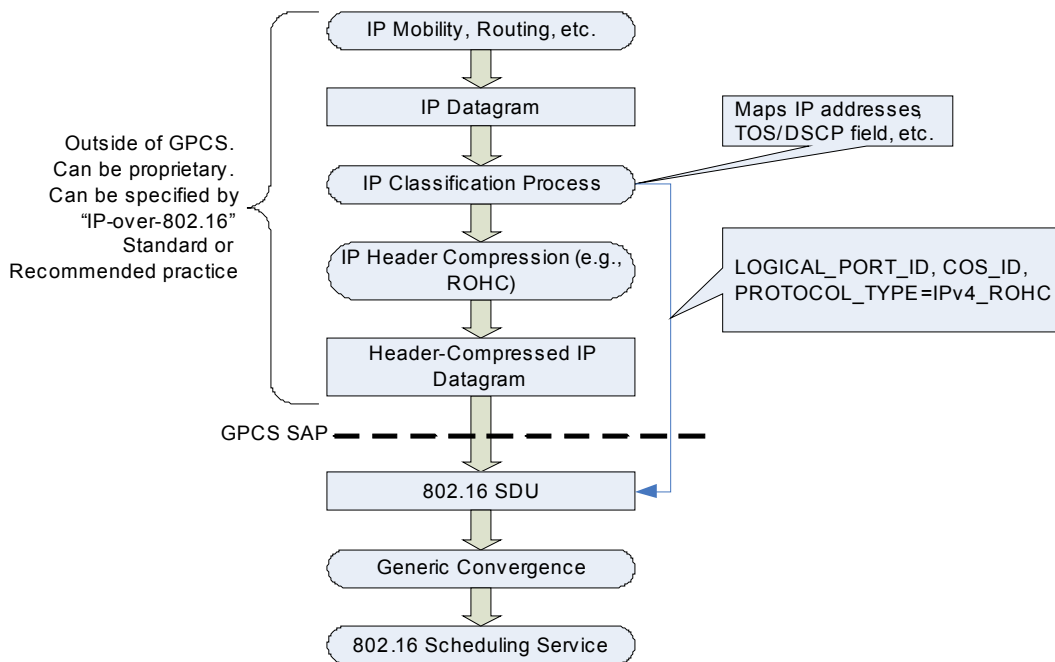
IP Mobility, Routing, etc.

IP Datagram

Maps IP addresses, TOS/DSCP field, etc.

Outside of GPCS. Can be proprietary. Can be specified by "IP-over-802.16" Standard or Recommended practice

IP Classification Process

IP Header Compression (e.g., ROHC)

LOGICAL_PORT_ID, COS_ID, PROTOCOL_TYPE=IPv4_ROHC

Header-Compressed IP Datagram

GPCS SAP

802.16 SDU

Generic Convergence

802.16 Scheduling Service